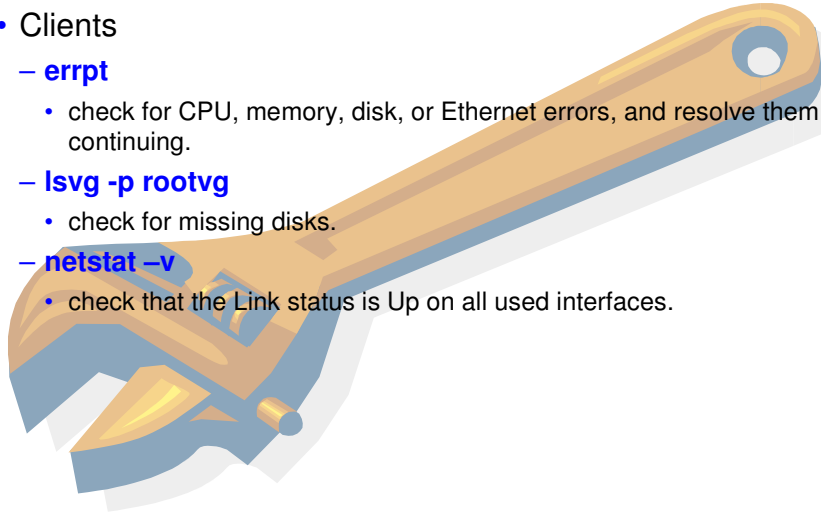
• Clients

– **errpt**

• check for CPU, memory, disk, or Ethernet errors, and resolve them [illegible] continuing.

– **lsvg -p rootvg**

• check for missing disks.

– **netstat –v**

• check that the Link status is Up on all used interfaces.